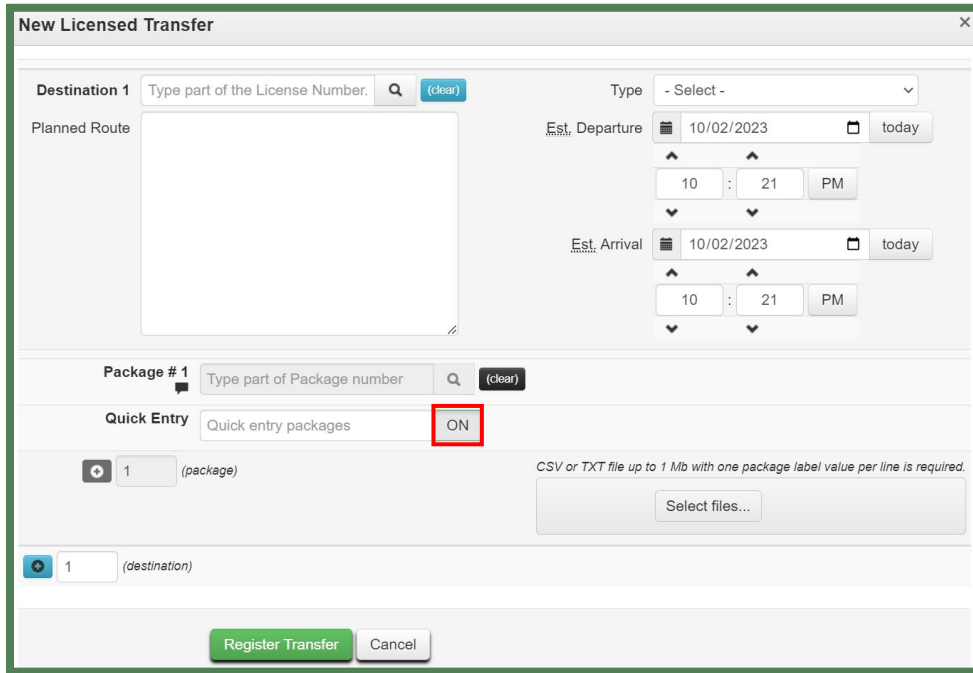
New Licensed Transfer

×

Destination 1 Type part of the License Number. (clear)

Type - Select -

Planned Route

Est. Departure 10/02/2023 today

10 : 21 PM

Est. Arrival 10/02/2023 today

10 : 21 PM

Package # 1 Type part of Package number (clear)

Quick Entry Quick entry packages ON

1 (package)

CSV or TXT file up to 1 Mb with one package label value per line is required.

Select files...

1 (destination)

Register Transfer Cancel